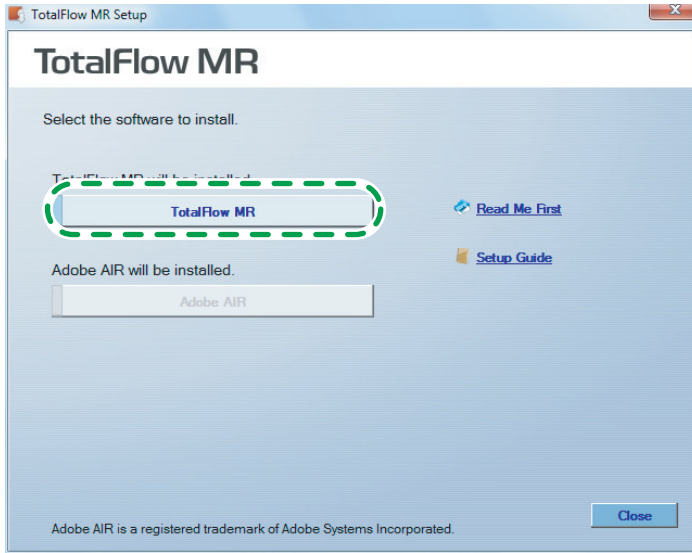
TotalFlow MR Setup

TotalFlow MR

Select the software to install.

TotalFlow MR will be installed.

TotalFlow MR

Read Me First

Setup Guide

Adobe AIR will be installed.

Adobe AIR

Adobe AIR is a registered trademark of Adobe Systems Incorporated.

Close